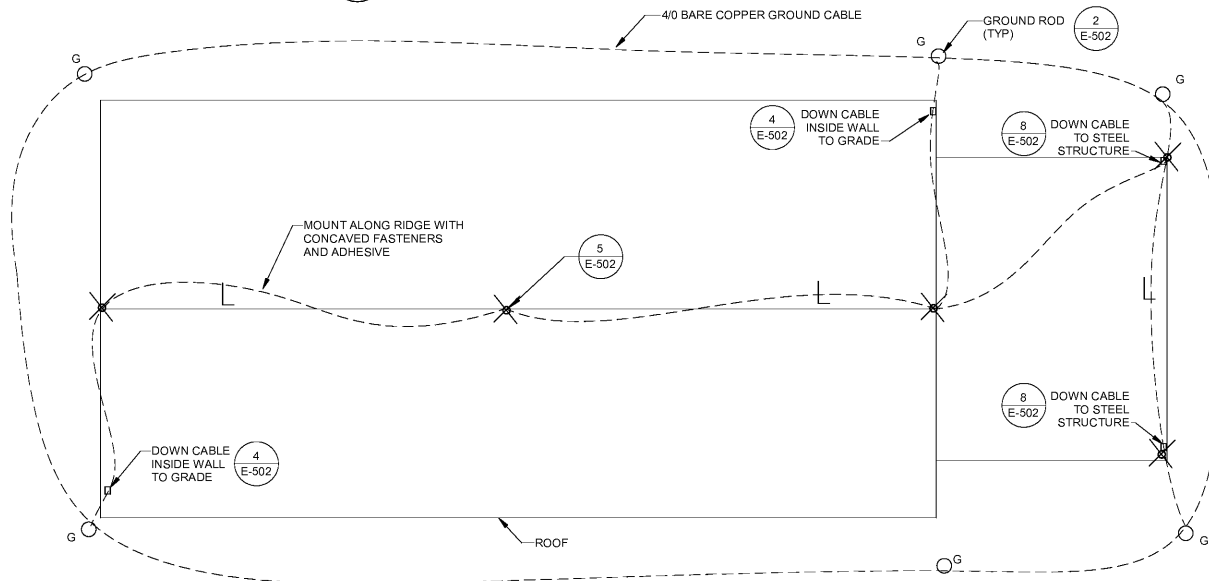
4/0 BARE COPPER GROUND CABLE

GROUND ROD (TYP) $\frac{2}{E-502}$

G

G

G

$\frac{4}{E-502}$ DOWN CABLE INSIDE WALL TO GRADE

$\frac{8}{E-502}$ DOWN CABLE TO STEEL STRUCTURE

MOUNT ALONG RIDGE WITH CONCAVED FASTENERS AND ADHESIVE

$\frac{5}{E-502}$

$\frac{8}{E-502}$ DOWN CABLE TO STEEL STRUCTURE

DOWN CABLE INSIDE WALL TO GRADE $\frac{4}{E-502}$

G

ROOF

G

G